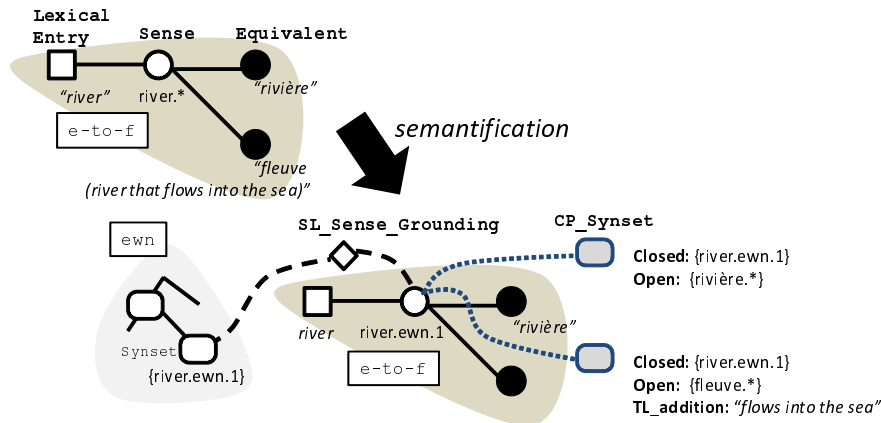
Lexical Entry

Sense

Equivalent

"river"

river.*

"rivière"

e-to-f

"fleuve (river that flows into the sea)"

semantification

SL_Sense_Grounding

CP_Synset

ewn

Closed: {river.ewn.1}
Open: {rivière.*}

river

river.ewn.1

"rivière"

Synset

{river.ewn.1}

e-to-f

Closed: {river.ewn.1}
Open: {fleuve.*}
TL_addition: "flows into the sea"